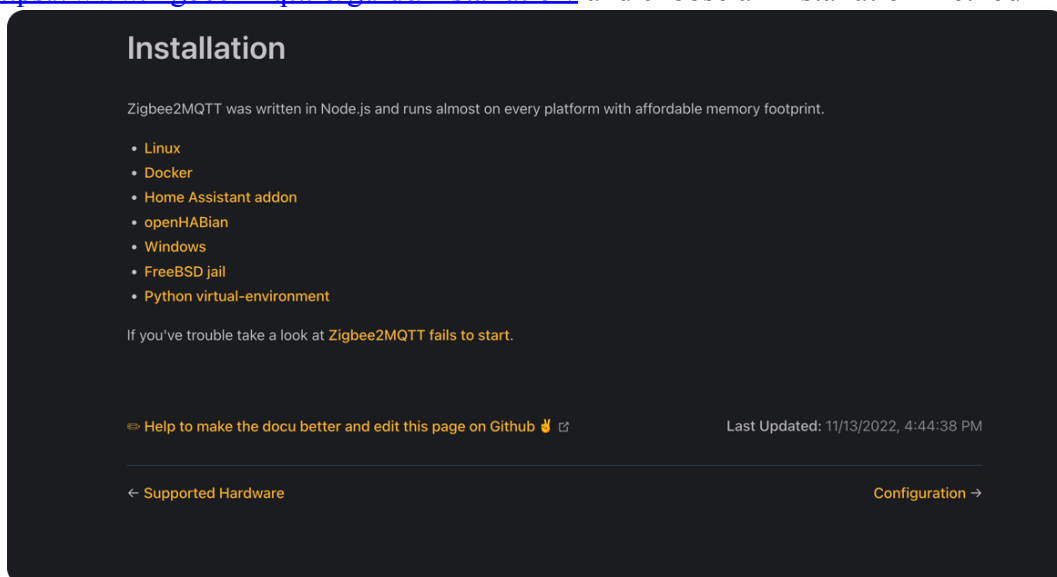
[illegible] and choose an installation method

Installation

Zigbee2MQTT was written in Node.js and runs almost on every platform with affordable memory footprint.

- Linux
- Docker
- Home Assistant addon
- openHABian
- Windows
- FreeBSD jail
- Python virtual-environment

If you've trouble take a look at Zigbee2MQTT fails to start.

✏ Help to make the docu better and edit this page on Github ✌

Last Updated: 11/13/2022, 4:44:38 PM

← Supported Hardware

Configuration →